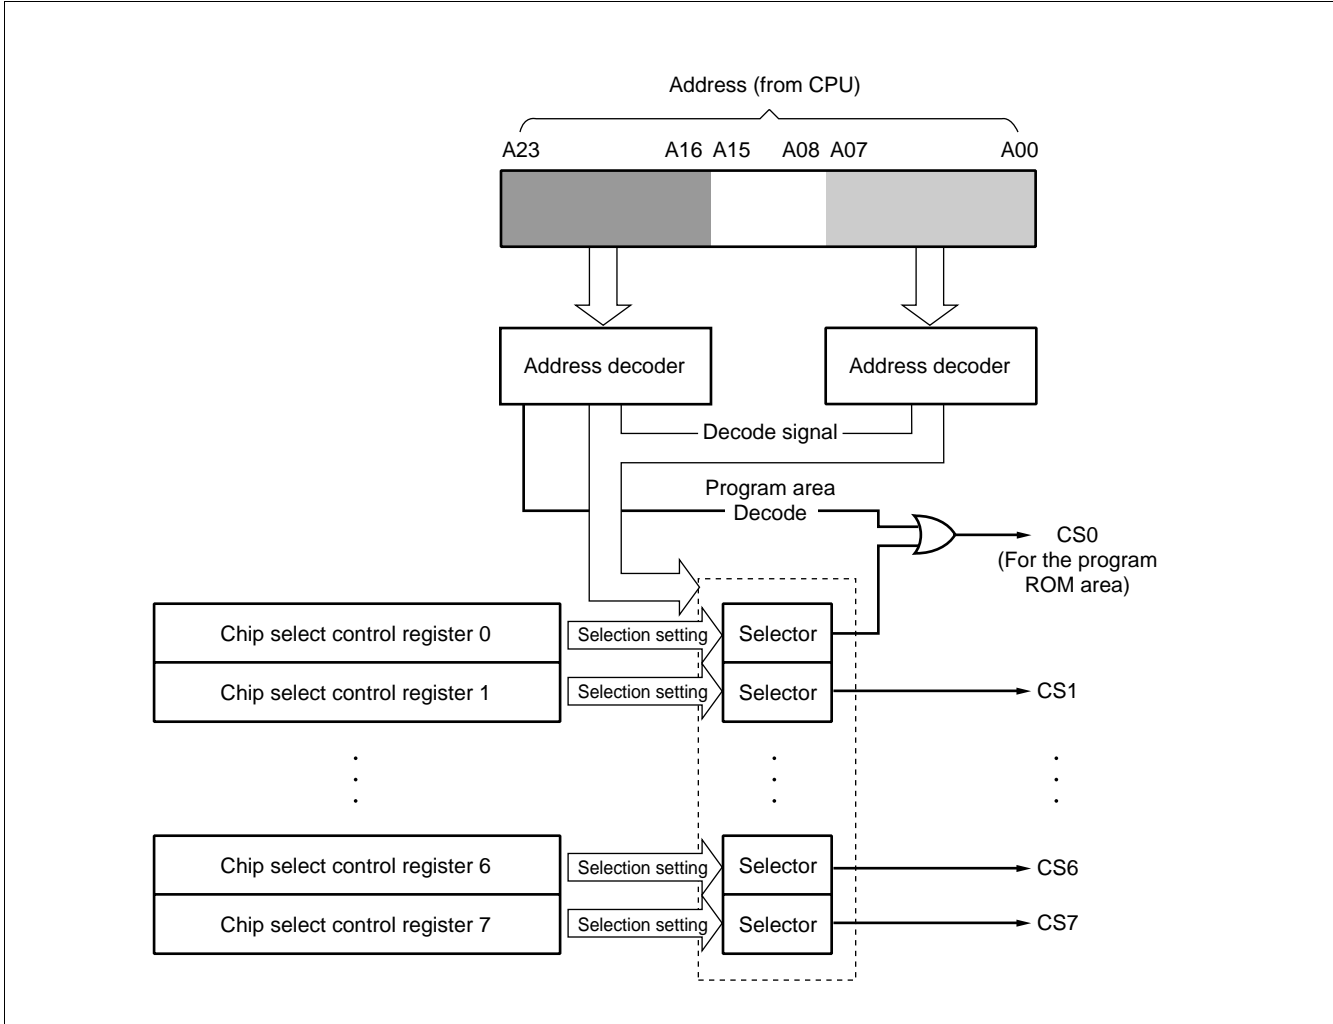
Address (from CPU)

A23 A16 A15 A08 A07 A00

Address decoder

Address decoder

Decode signal

Program area
Decode

CS0
(For the program
ROM area)

Chip select control register 0

Selection setting

Selector

Chip select control register 1

Selection setting

Selector

CS1

Chip select control register 6

Selection setting

Selector

CS6

Chip select control register 7

Selection setting

Selector

CS7